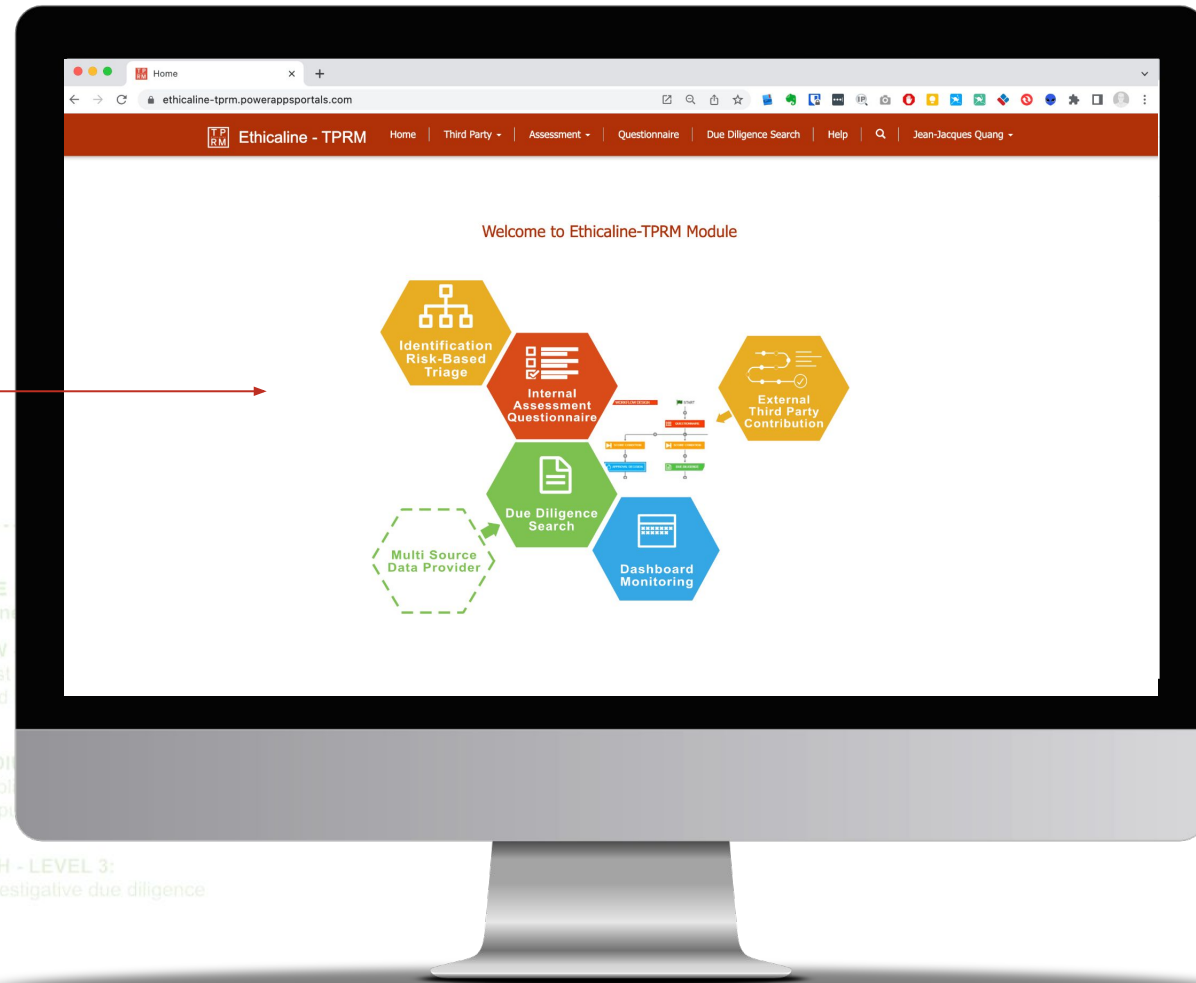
Home

ethicaline-tprm.powerappsportals.com

Ethicaline - TPRM Home | Third Party | Assessment | Questionnaire | Due Diligence Search | Help | Jean-Jacques Quang

Welcome to Ethicaline-TPRM Module

Identification Risk-Based Triage

Internal Assessment Questionnaire

External Third Party Contribution

Due Diligence Search

Multi Source Data Provider

Dashboard Monitoring

H - LEVEL 3:
estigative due diligence